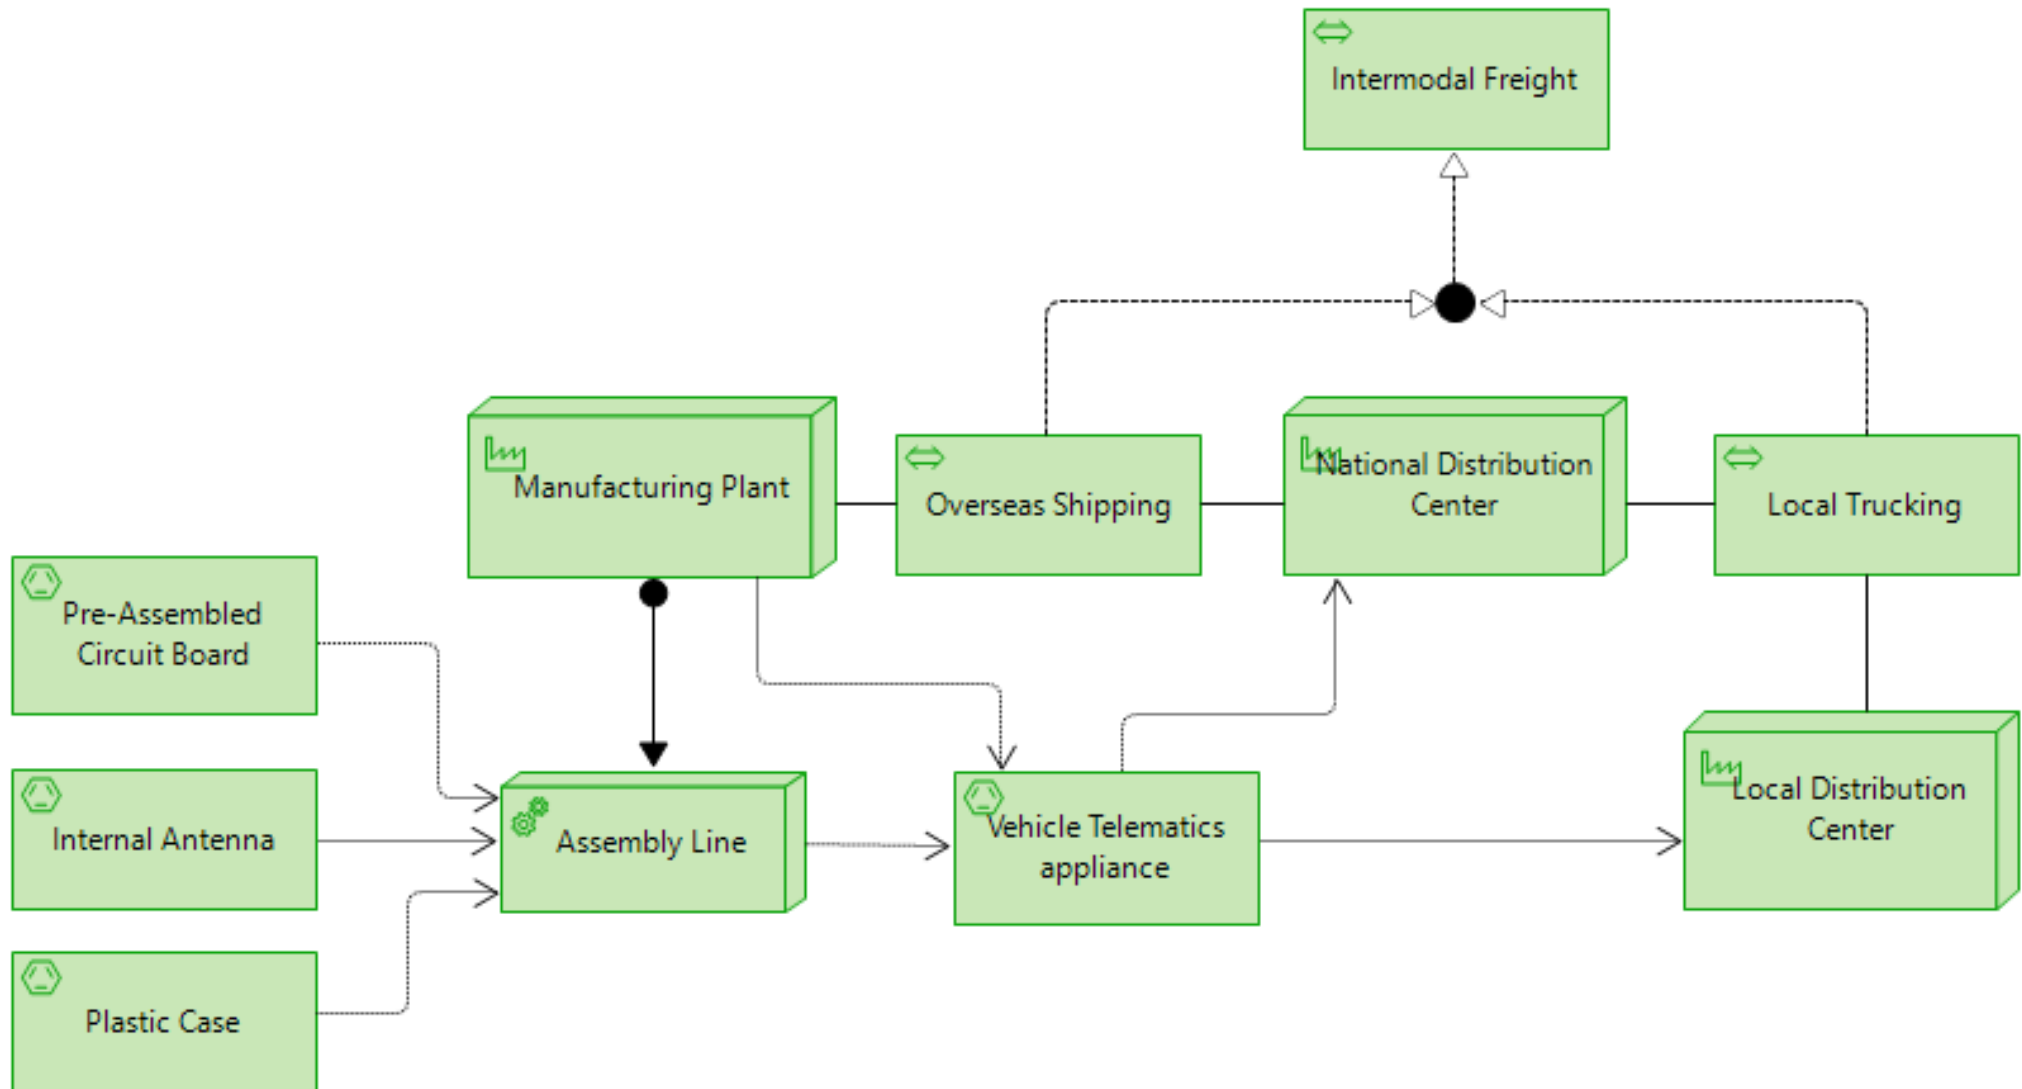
Intermodal Freight

Manufacturing Plant

Overseas Shipping

National Distribution Center

Local Trucking

Pre-Assembled Circuit Board

Internal Antenna

Assembly Line

Vehicle Telematics appliance

Local Distribution Center

Plastic Case